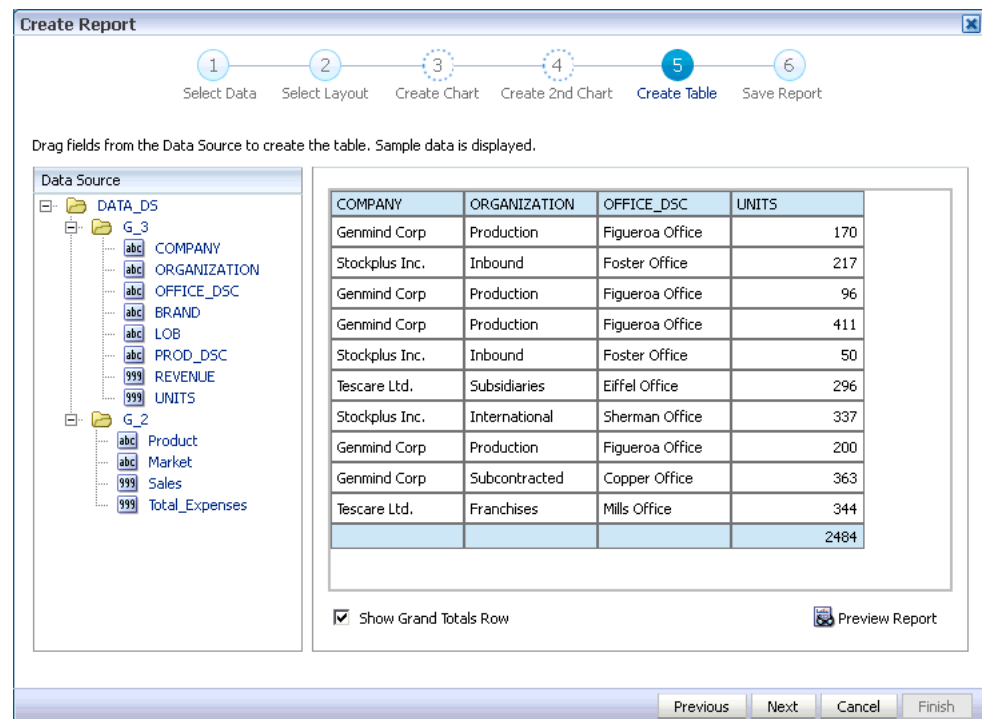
Create Report

1 Select Data
2 Select Layout
3 Create Chart
4 Create 2nd Chart
5 Create Table
6 Save Report

Drag fields from the Data Source to create the table. Sample data is displayed.

Data Source
DATA_DS
G_3
abc COMPANY
abc ORGANIZATION
abc OFFICE_DSC
abc BRAND
abc LOB
abc PROD_DSC
999 REVENUE
999 UNITS
G_2
abc Product
abc Market
999 Sales
999 Total_Expenses

| COMPANY | ORGANIZATION | OFFICE_DSC | UNITS |
|---|---|---|---|
| Genmind Corp | Production | Figueroa Office | 170 |
| Stockplus Inc. | Inbound | Foster Office | 217 |
| Genmind Corp | Production | Figueroa Office | 96 |
| Genmind Corp | Production | Figueroa Office | 411 |
| Stockplus Inc. | Inbound | Foster Office | 50 |
| Tescare Ltd. | Subsidiaries | Eiffel Office | 296 |
| Stockplus Inc. | International | Sherman Office | 337 |
| Genmind Corp | Production | Figueroa Office | 200 |
| Genmind Corp | Subcontracted | Copper Office | 363 |
| Tescare Ltd. | Franchises | Mills Office | 344 |
| | | | 2484 |

Show Grand Totals Row
Preview Report

Previous Next Cancel Finish